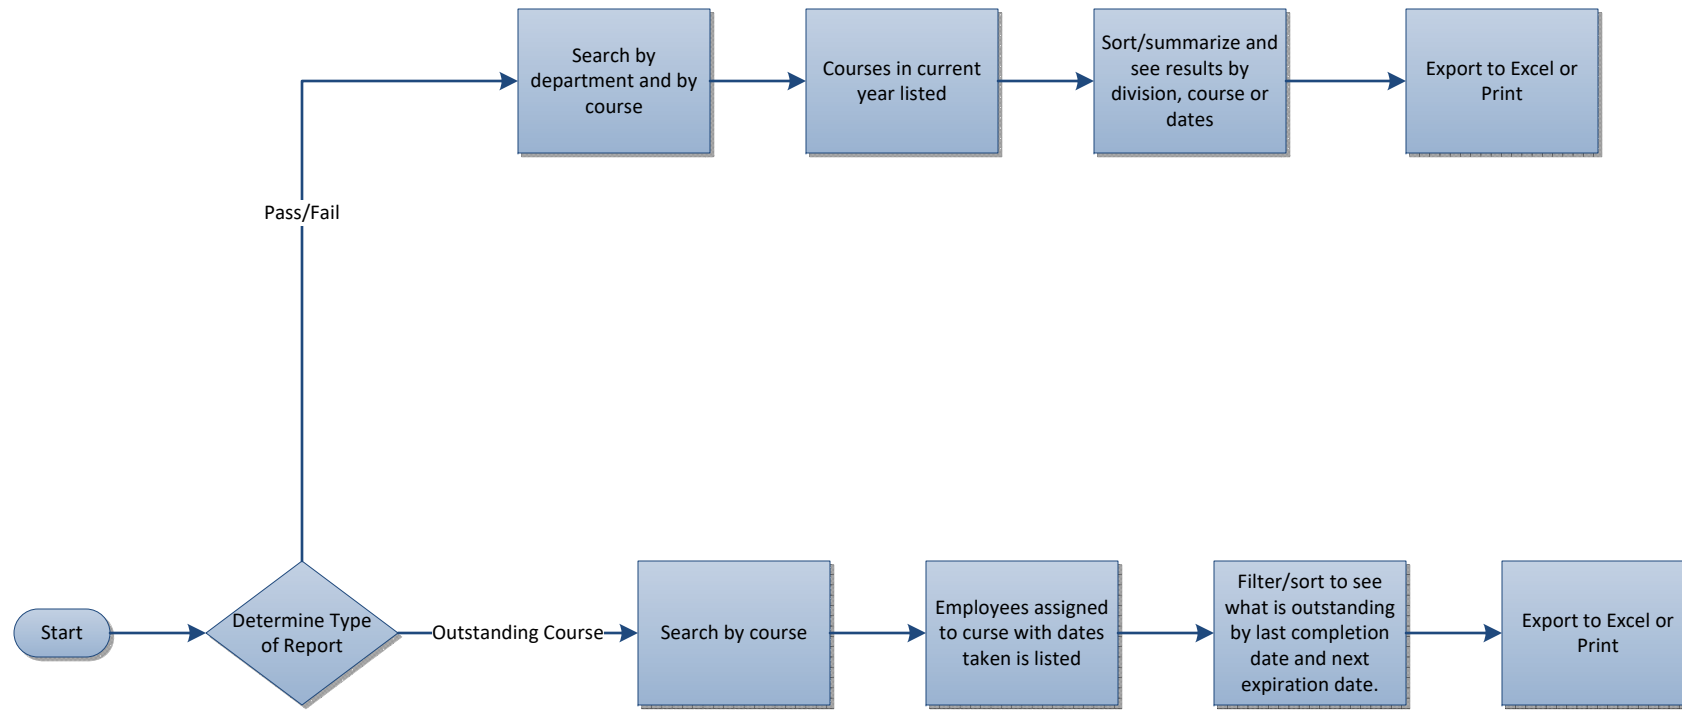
Search by department and by course

Courses in current year listed

Sort/summarize and see results by division, course or dates

Export to Excel or Print

Pass/Fail

Start

Determine Type of Report

Outstanding Course

Search by course

Employees assigned to curse with dates taken is listed

Filter/sort to see what is outstanding by last completion date and next expiration date.

Export to Excel or Print